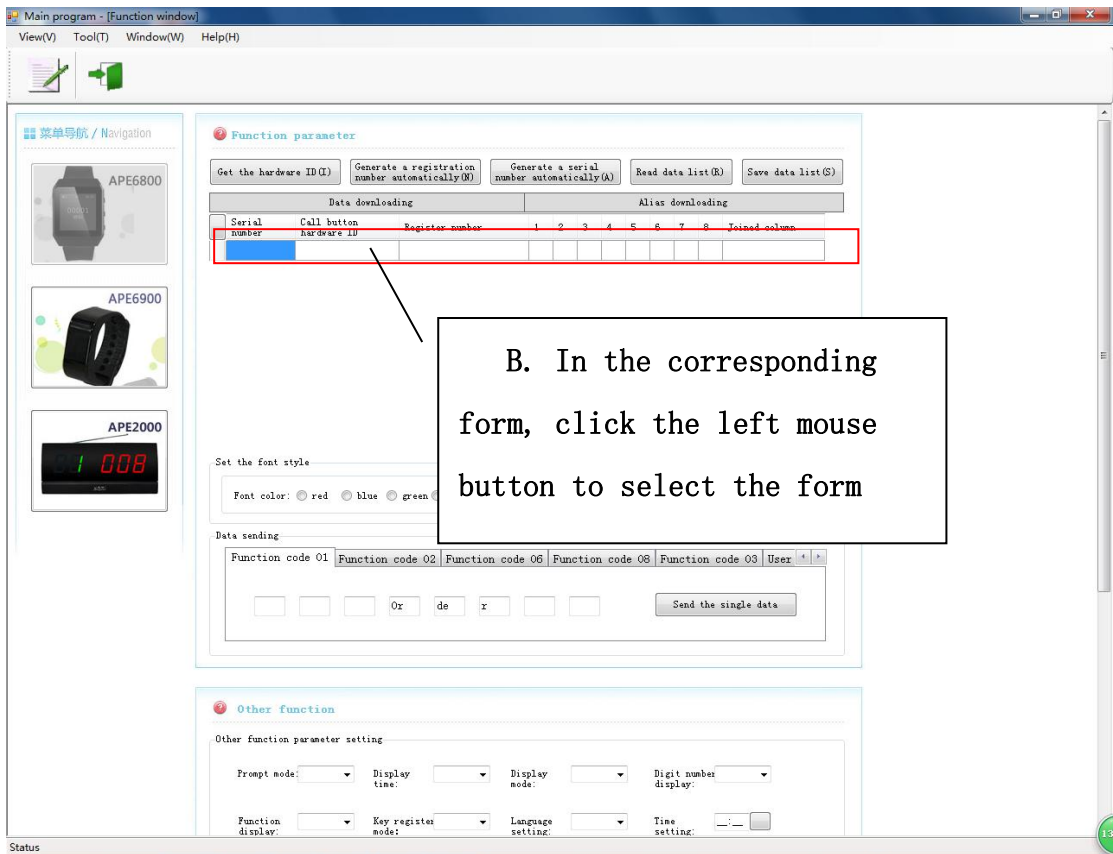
Main program - [Function window]

View(V) Tool(T) Window(W) Help(H)

菜单导航 / Navigation

APE6800

APE6900

APE2000

008

Function parameter

Get the hardware ID(I)

Generate a registration number automatically(N)

Generate a serial number automatically(A)

Read data list(R)

Save data list(S)

| Data downloading | | | Alias downloading | | | | | | | | |
|---|---|---|---|---|---|---|---|---|---|---|---|
| Serial number | Call button hardware ID | Register number | 1 | 2 | 3 | 4 | 5 | 6 | 7 | 8 | Joined column |
| | | | | | | | | | | | |

B. In the corresponding form, click the left mouse button to select the form

Set the font style

Font color: red blue green

Data sending

Function code 01 | Function code 02 | Function code 06 | Function code 08 | Function code 03 | User

Or de r

Send the single data

Other function

Other function parameter setting

Prompt mode: Display time: Display mode: Digit number display:

Function display: Key register mode: Language setting: Time setting: __:__

Status

13